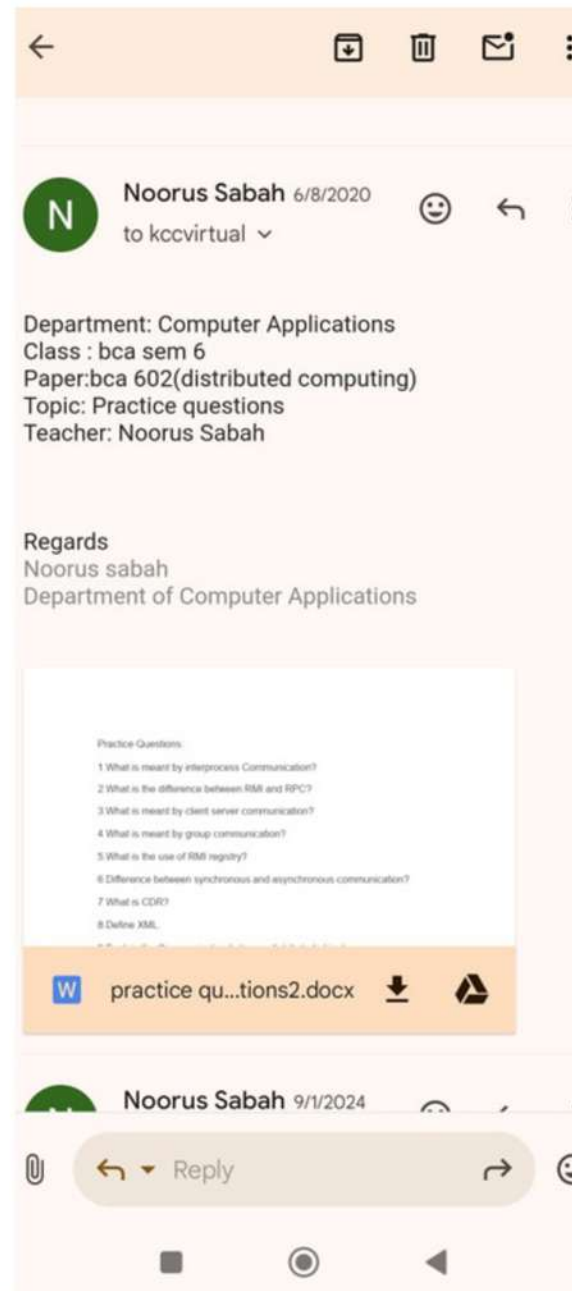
N

Noorus Sabah 6/8/2020
to kccvirtual

Department: Computer Applications
Class : bca sem 6
Paper:bca 602(distributed computing)
Topic: Practice questions
Teacher: Noorus Sabah

Regards
Noorus sabah
Department of Computer Applications

Practice Questions
1 What is meant by interprocess Communication?
2 What is the difference between RMI and RPC?
3 What is meant by client server communication?
4 What is meant by group communication?
5 What is the use of RMI registry?
6 Difference between synchronous and asynchronous communication?
7 What is CDR?
8 Define XML
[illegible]

W practice qu...tions2.docx

Noorus Sabah 9/1/2024

Reply